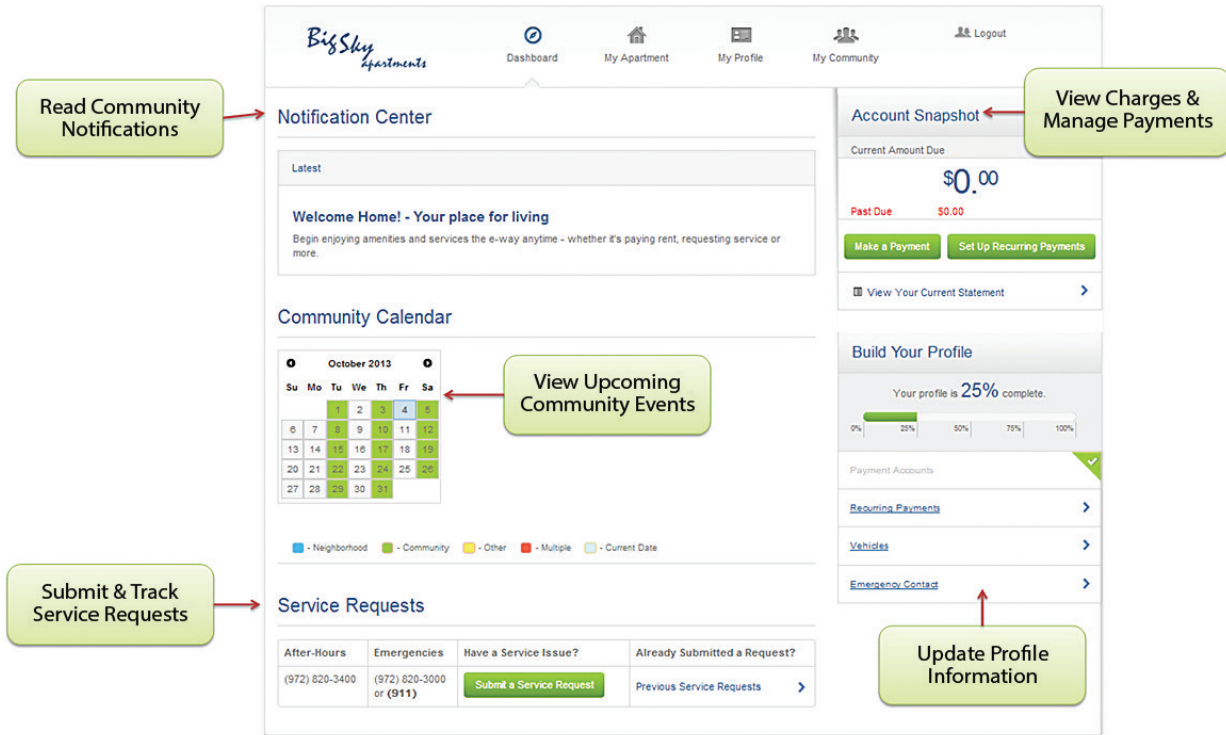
Big Sky apartments

Dashboard
My Apartment
My Profile
My Community
Logout

Read Community Notifications

Notification Center

Latest

Welcome Home! - Your place for living

Begin enjoying amenities and services the e-way anytime - whether it's paying rent, requesting service or more.

Community Calendar

October 2013

| Su | Mo | Tu | We | Th | Fr | Sa |
|---|---|---|---|---|---|---|
| | | 1 | 2 | 3 | 4 | 5 |
| 6 | 7 | 8 | 9 | 10 | 11 | 12 |
| 13 | 14 | 15 | 16 | 17 | 18 | 19 |
| 20 | 21 | 22 | 23 | 24 | 25 | 26 |
| 27 | 28 | 29 | 30 | 31 | | |

View Upcoming Community Events

- Neighborhood  - Community  - Other  - Multiple  - Current Date

Submit & Track Service Requests

Service Requests

| After-Hours | Emergencies | Have a Service Issue? | Already Submitted a Request? |
|---|---|---|---|
| (972) 820-3400 | (972) 820-3000 or (911) | Submit a Service Request | Previous Service Requests |

Account Snapshot

View Charges & Manage Payments

Current Amount Due

$0.00

Past Due $0.00

Make a Payment
Set Up Recurring Payments

View Your Current Statement

Build Your Profile

Your profile is 25% complete.

0% 25% 50% 75% 100%

Payment Accounts
Recurring Payments
Vehicles
Emergency Contact

Update Profile Information